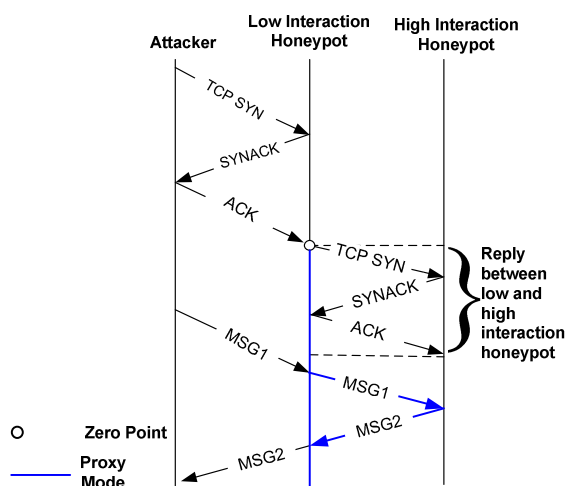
Attacker

Low Interaction Honeypot

High Interaction Honeypot

TCP SYN

SYNACK

ACK

TCP SYN

SYNACK

ACK

Reply between low and high interaction honeypot

MSG1

MSG1

MSG2

MSG2

Zero Point

Proxy Mode